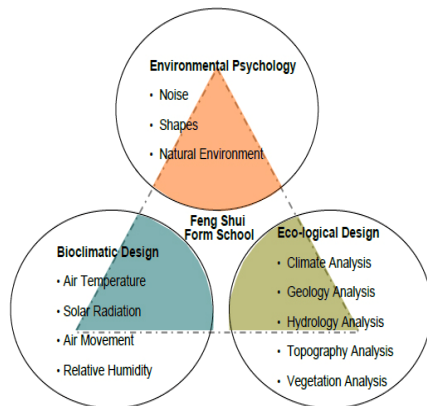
Environmental Psychology
• Noise
• Shapes
• Natural Environment

Feng Shui
Form School

Bioclimatic Design
• Air Temperature
• Solar Radiation
• Air Movement
• Relative Humidity

Eco-logical Design
• Climate Analysis
• Geology Analysis
• Hydrology Analysis
• Topography Analysis
• Vegetation Analysis